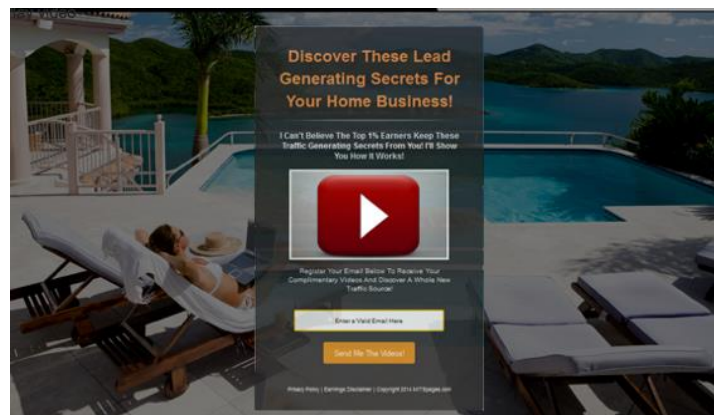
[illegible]

Discover These Lead Generating Secrets For Your Home Business!

I Can't Believe The Top 1% Earners Keep These Traffic Generating Secrets From You! I'll Show You How It Works!

Register Your Email Below To Receive Your Complimentary Videos And Discover A Whole New Traffic Source!

Enter a Valid Email Here

Send Me The Videos!

Privacy Policy | Earnings Disclaimer | Copyright 2014 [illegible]